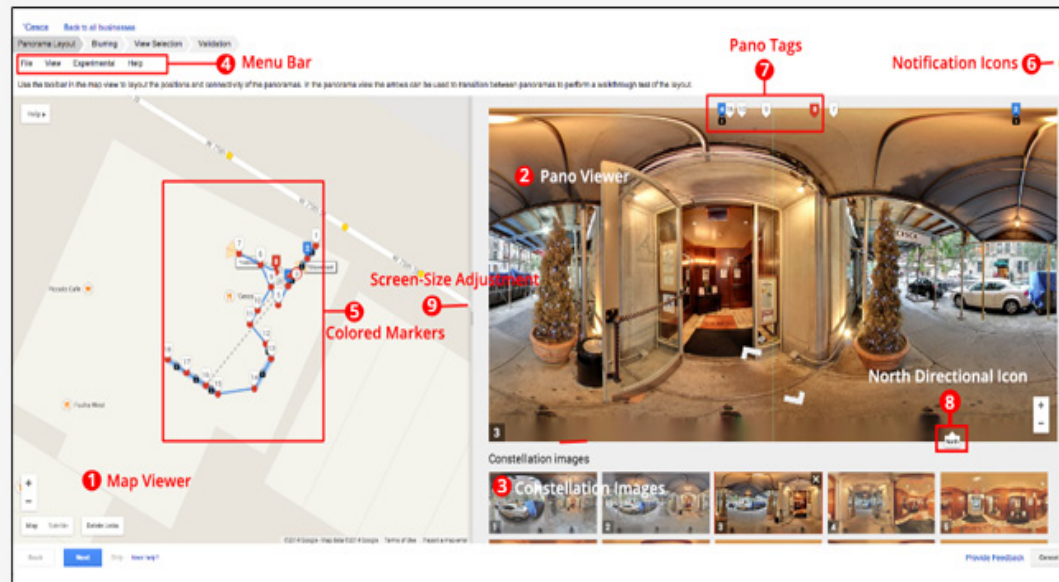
Cesca Back to all businesses
Panorama Layout Blurring View Selection Validation
File View Experimental Help
4 Menu Bar
Pano Tags
7
Notification Icons 6
Use the toolbar in the map view to layout the positions and connectivity of the panoramas. In the panorama view the arrows can be used to transition between panoramas to perform a walkthrough test of the layout.
Help
2 Pano Viewer
Screen-Size Adjustment
9
5
Colored Markers
Piccolo Cafe
Cesca
North Directional Icon
8
3
1 Map Viewer
Constellation images
3 Constellation Images
Map Satellite Delete Links
Back Next Skip Need help?
Provide Feedback Cancel